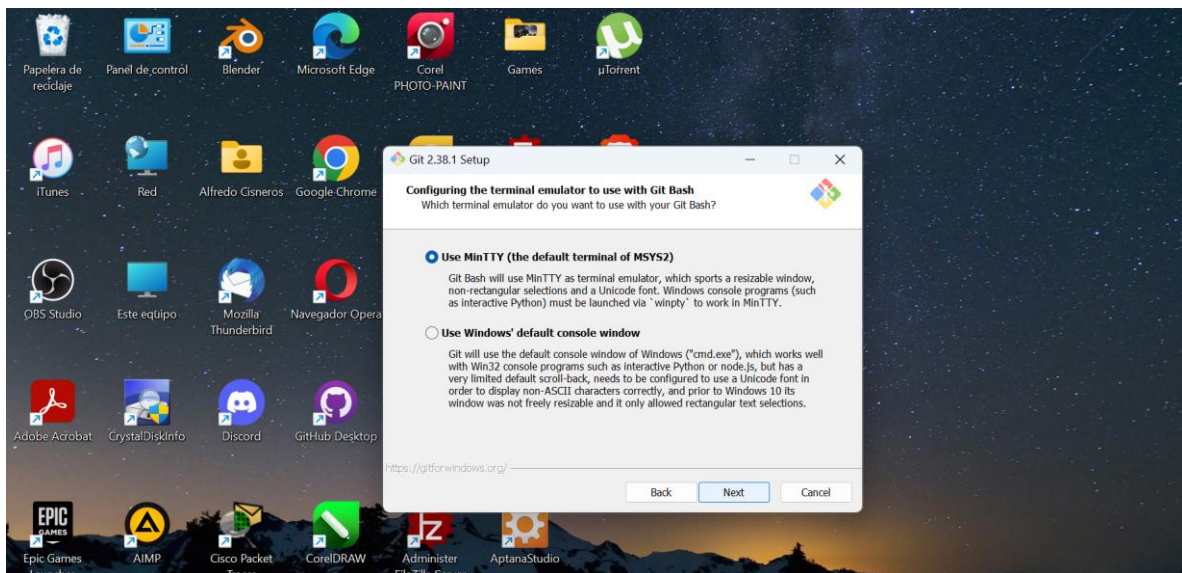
Papelera de reciclaje
Panel de control
Blender
Microsoft Edge
Corel PHOTO-PAINT
Games
µTorrent

iTunes
Red
Alfredo Cisneros
Google Chrome

OBS Studio
Este equipo
Mozilla Thunderbird
Navegador Opera

Adobe Acrobat
CrystalDiskInfo
Discord
GitHub Desktop

EPIC GAMES
Epic Games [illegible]
AIMP
Cisco Packet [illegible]
CorelDRAW
Administer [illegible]
AptanaStudio

Git 2.38.1 Setup

Configuring the terminal emulator to use with Git Bash
Which terminal emulator do you want to use with your Git Bash?

Use MinTTY (the default terminal of MSYS2)

Git Bash will use MinTTY as terminal emulator, which sports a resizable window, non-rectangular selections and a Unicode font. Windows console programs (such as interactive Python) must be launched via `winpty` to work in MinTTY.

Use Windows' default console window

Git will use the default console window of Windows ("cmd.exe"), which works well with Win32 console programs such as interactive Python or node.js, but has a very limited default scroll-back, needs to be configured to use a Unicode font in order to display non-ASCII characters correctly, and prior to Windows 10 its window was not freely resizable and it only allowed rectangular text selections.

https://gitforwindows.org/

Back
Next
Cancel